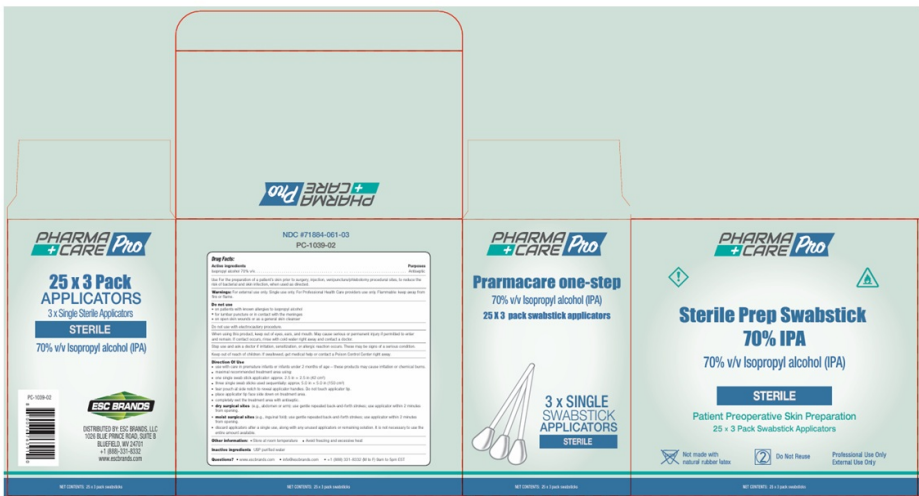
PHARMA +CARE Pro

PHARMA +CARE Pro

25 x 3 Pack
APPLICATORS
3 x Single Sterile Applicators
STERILE
70% v/v Isopropyl alcohol (IPA)

PC-1039-02

ESC BRANDS

DISTRIBUTED BY: ESC BRANDS, LLC
1026 BLUE PRINCE ROAD, SUITE B
BLUEFIELD, WV 24701
+1 (888)-331-8032
www.escbrands.com

NDC #71884-061-03
PC-1039-02

Drug Facts
Active ingredients
Isopropyl alcohol 70% v/v
Purpose
Antiseptic

Use for the preparation of a patient's skin prior to surgery, injection, venipuncture/intravenous procedural sites; to reduce the risk of bacterial and skin infection, when used as directed.

Warnings For external use only. Single use only. For Professional Health Care providers use only. Flammable: keep away from fire or flame.

Do not use
• on patients with known allergies to isopropyl alcohol
• for lumbar puncture or in contact with the meninges
• on open skin wounds or as a general skin cleanser

Do not use with electrocautery procedures.

When using this product keep out of eyes, ears, and mouth. May cause serious of permanent injury if permitted to enter and remain. If contact occurs, rinse with cold water right away and contact a doctor.

Stop use and ask a doctor if irritation, sensitization, or allergic reaction occurs. These may be signs of a serious condition.

Keep out of reach of children. If swallowed, get medical help or contact a Poison Control Center right away.

Directions Of Use
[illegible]

Other information • Store at room temperature • Avoid freezing and excessive heat

Inactive ingredients USP purified water

Questions? • www.escbrands.com • info@escbrands.com • +1 (888) 331-8032 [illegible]

PHARMA +CARE Pro

Prarmacare one-step
70% v/v Isopropyl alcohol (IPA)
25 X 3 pack swabstick applicators

3 x SINGLE
SWABSTICK
APPLICATORS
STERILE

PHARMA +CARE Pro

Sterile Prep Swabstick
70% IPA
70% v/v Isopropyl alcohol (IPA)
STERILE
Patient Preoperative Skin Preparation
25 x 3 Pack Swabstick Applicators

Not made with natural rubber latex
2 Do Not Reuse
Professional Use Only
External Use Only

NET CONTENTS: 25 x 3 pack swabsticks
NET CONTENTS: 25 x 3 pack swabsticks
NET CONTENTS: 25 x 3 pack swabsticks
NET CONTENTS: 25 x 3 pack swabsticks